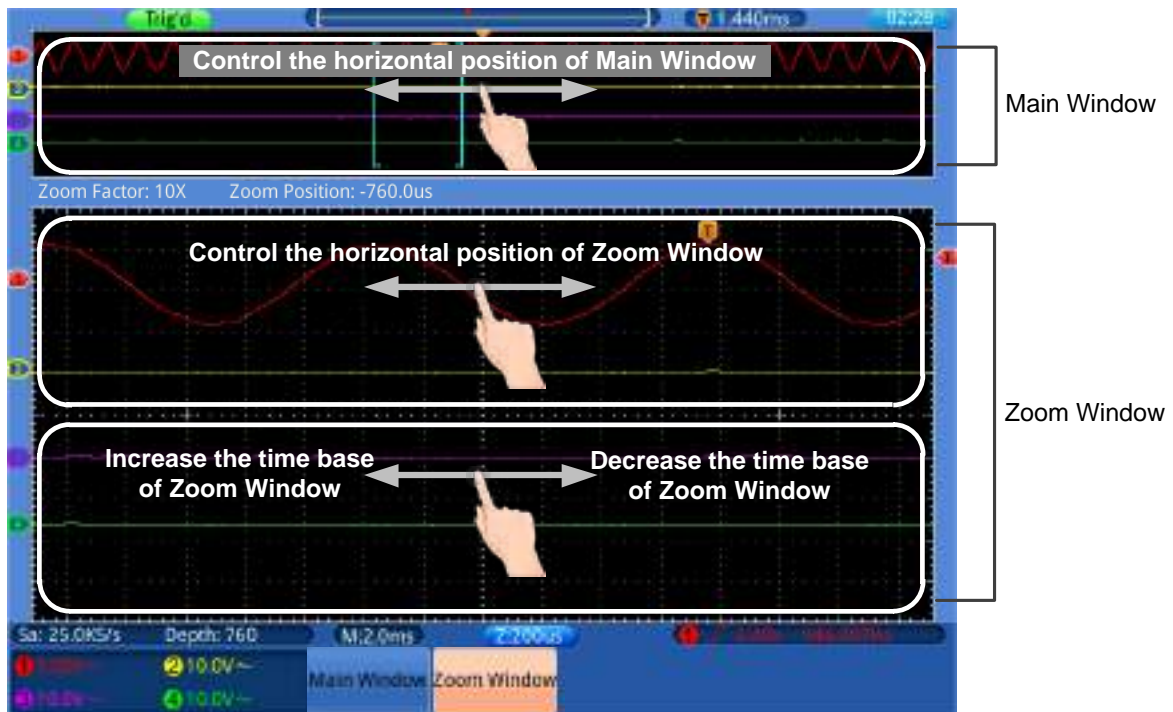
Trig'd

1.440ms

02:29

Control the horizontal position of Main Window

Main Window

Zoom Factor: 10X    Zoom Position: -760.0us

Control the horizontal position of Zoom Window

Zoom Window

Increase the time base of Zoom Window

Decrease the time base of Zoom Window

Sa: 25.0KS/s    Depth: 760    M:2.0ms    Z:200us

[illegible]

1 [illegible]    2 10.0V~

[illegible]    4 10.0V~

Main Window    Zoom Window